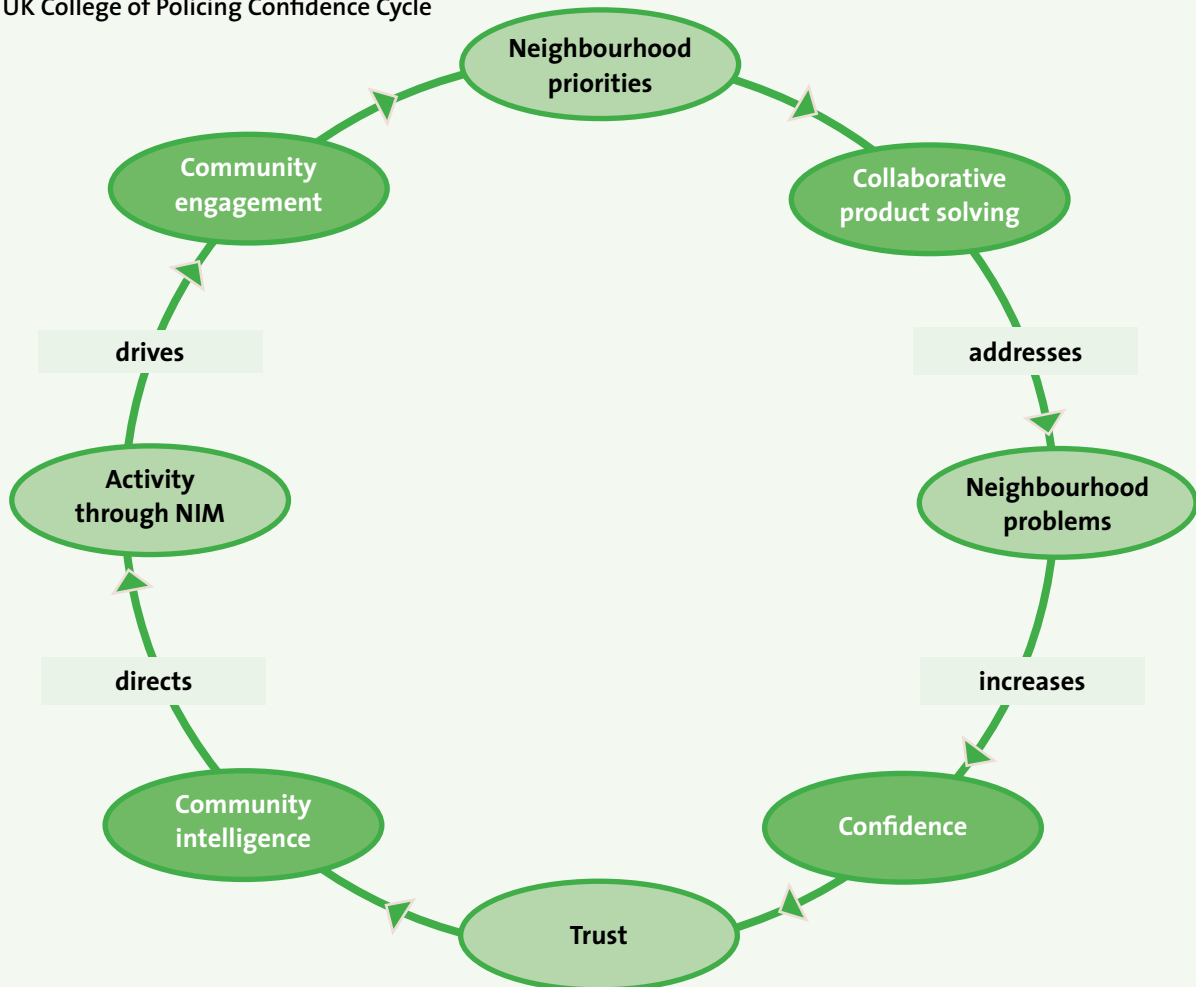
UK College of Policing Confidence Cycle

Neighbourhood priorities

Collaborative product solving

addresses

Neighbourhood problems

increases

Confidence

Trust

Community intelligence

directs

Activity through NIM

drives

Community engagement